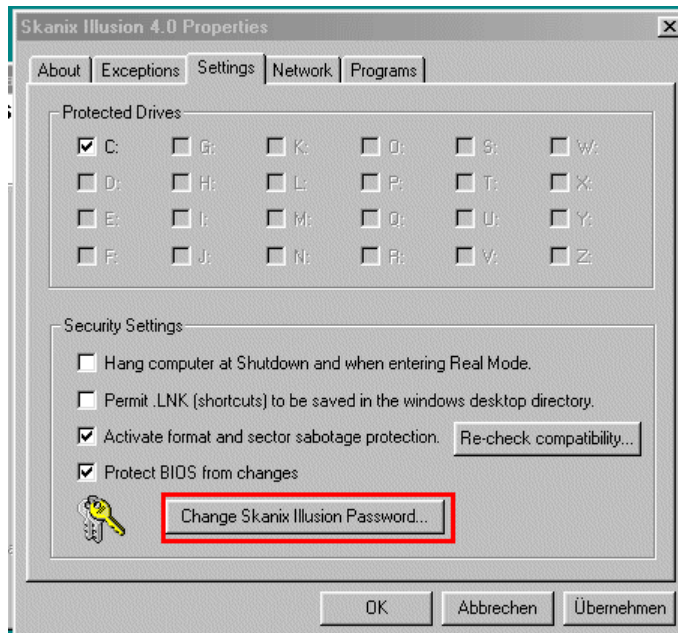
Skanix Illusion 4.0 Properties

About | Exceptions | Settings | Network | Programs

Protected Drives

C: G: K: O: S: W:
D: H: L: P: T: X:
E: I: M: Q: U: Y:
F: J: N: R: V: Z:

Security Settings

Hang computer at Shutdown and when entering Real Mode.

Permit .LNK (shortcuts) to be saved in the windows desktop directory.

Activate format and sector sabotage protection. Re-check compatibility...

Protect BIOS from changes

Change Skanix Illusion Password...

OK Abbrechen Übernehmen